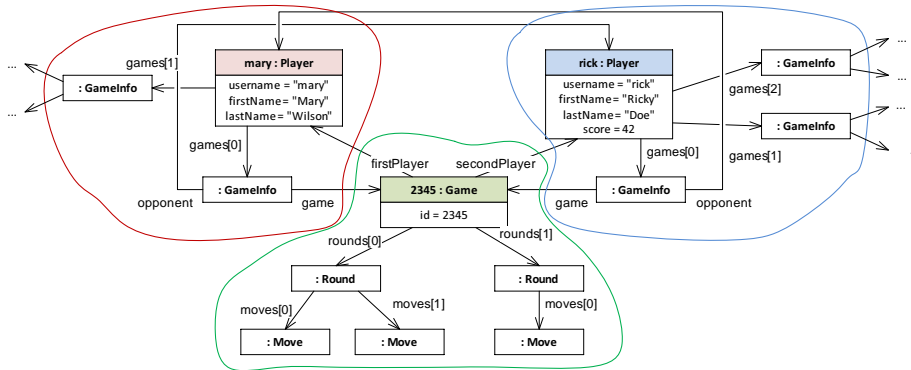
...

...

games[1]

: GameInfo

mary : Player

username = "mary"
firstName = "Mary"
lastName = "Wilson"

games[0]

opponent

: GameInfo

game

firstPlayer

secondPlayer

2345 : Game

id = 2345

rounds[0]

rounds[1]

: Round

: Round

moves[0]

moves[1]

moves[0]

: Move

: Move

: Move

rick : Player

username = "rick"
firstName = "Ricky"
lastName = "Doe"
score = 42

games[0]

game

: GameInfo

opponent

: GameInfo

games[2]

: GameInfo

games[1]

...

...

...

...